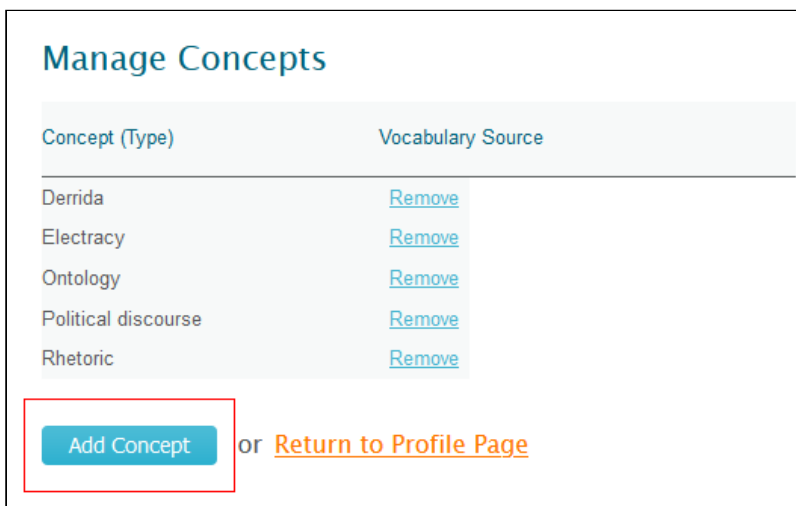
Manage Concepts

| Concept (Type) | Vocabulary Source |
|---|---|
| Derrida | Remove |
| Electracy | Remove |
| Ontology | Remove |
| Political discourse | Remove |
| Rhetoric | Remove |

Add Concept or Return to Profile Page